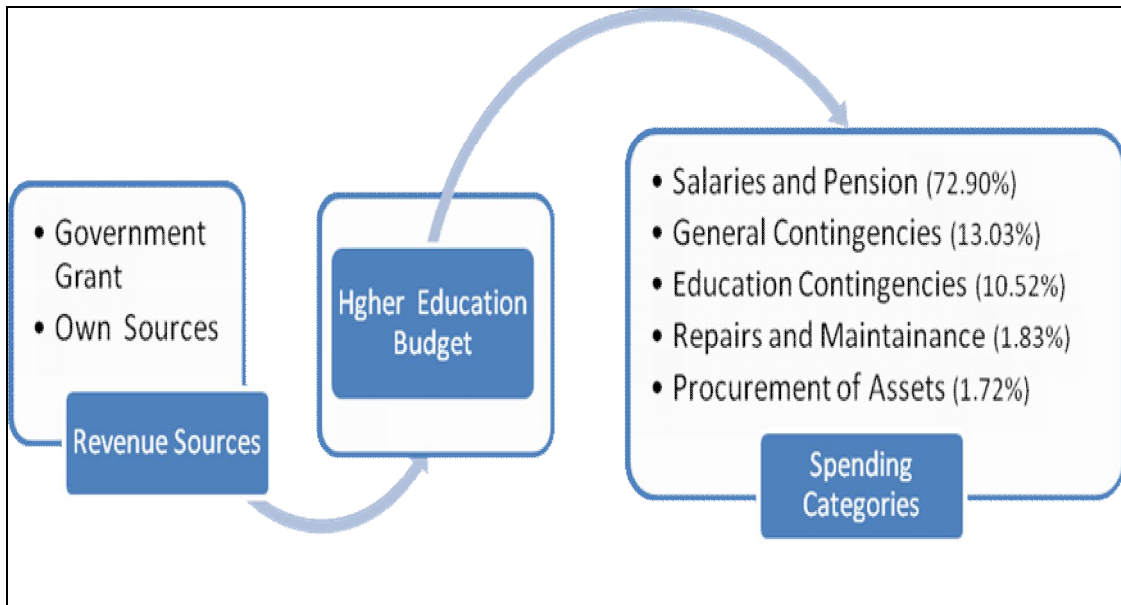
• Government Grant
• Own Sources

Revenue Sources

Hgher Education Budget

• Salaries and Pension (72.90%)
• General Contingencies (13.03%)
• Education Contingencies (10.52%)
• Repairs and Maintainance (1.83%)
• Procurement of Assets (1.72%)

Spending Categories